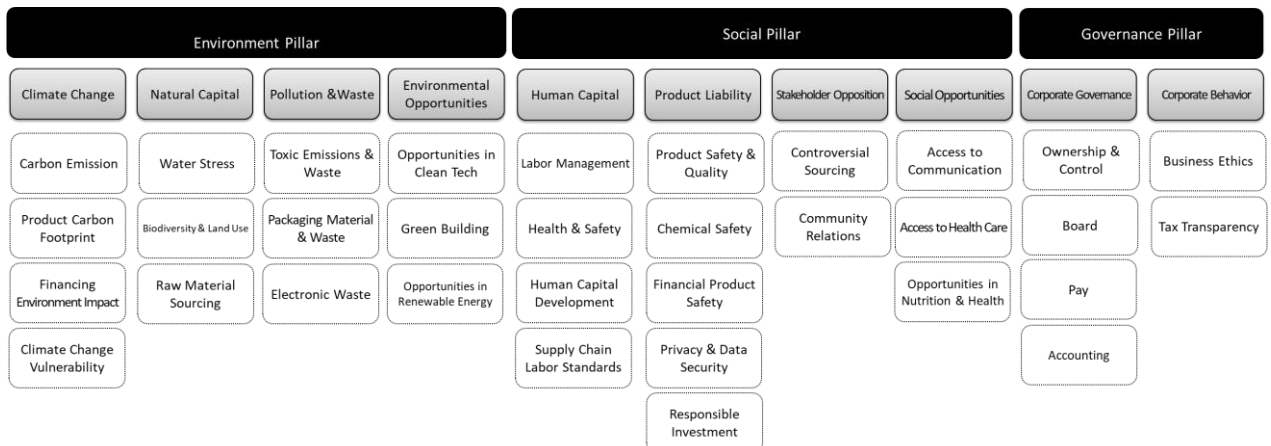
Environment Pillar

Climate Change

Carbon Emission

Product Carbon Footprint

Financing Environment Impact

Climate Change Vulnerability

Natural Capital

Water Stress

Biodiversity & Land Use

Raw Material Sourcing

Pollution &Waste

Toxic Emissions & Waste

Packaging Material & Waste

Electronic Waste

Environmental Opportunities

Opportunities in Clean Tech

Green Building

Opportunities in Renewable Energy

Social Pillar

Human Capital

Labor Management

Health & Safety

Human Capital Development

Supply Chain Labor Standards

Product Liability

Product Safety & Quality

Chemical Safety

Financial Product Safety

Privacy & Data Security

Responsible Investment

Stakeholder Opposition

Controversial Sourcing

Community Relations

Social Opportunities

Access to Communication

Access to Health Care

Opportunities in Nutrition & Health

Governance Pillar

Corporate Governance

Ownership & Control

Board

Pay

Accounting

Corporate Behavior

Business Ethics

Tax Transparency